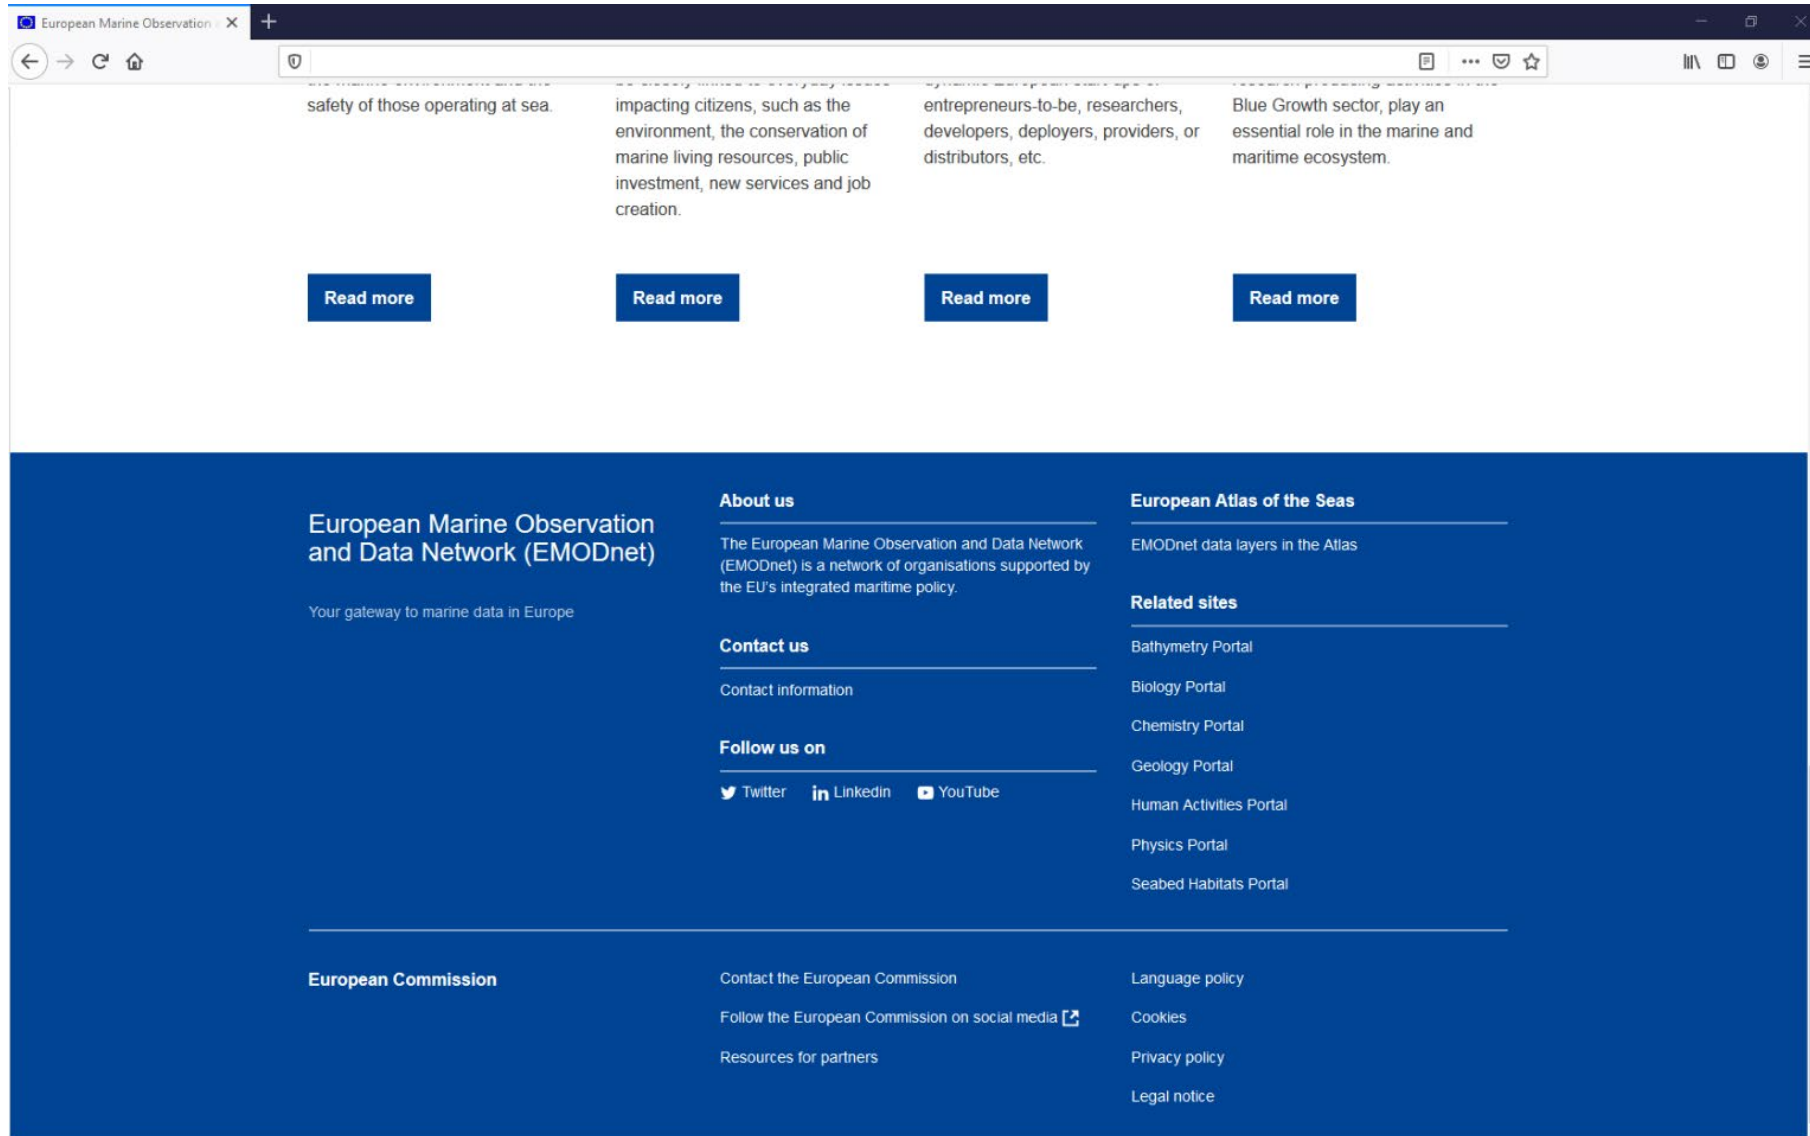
European Marine Observation

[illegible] safety of those operating at sea.

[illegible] impacting citizens, such as the environment, the conservation of marine living resources, public investment, new services and job creation.

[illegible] entrepreneurs-to-be, researchers, developers, deployers, providers, or distributors, etc.

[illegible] Blue Growth sector, play an essential role in the marine and maritime ecosystem.

Read more

Read more

Read more

Read more

European Marine Observation and Data Network (EMODnet)

Your gateway to marine data in Europe

About us

The European Marine Observation and Data Network (EMODnet) is a network of organisations supported by the EU's integrated maritime policy.

Contact us

Contact information

Follow us on

Twitter Linkedin YouTube

European Atlas of the Seas

EMODnet data layers in the Atlas

Related sites

Bathymetry Portal

Biology Portal

Chemistry Portal

Geology Portal

Human Activities Portal

Physics Portal

Seabed Habitats Portal

European Commission

Contact the European Commission

Follow the European Commission on social media

Resources for partners

Language policy

Cookies

Privacy policy

Legal notice